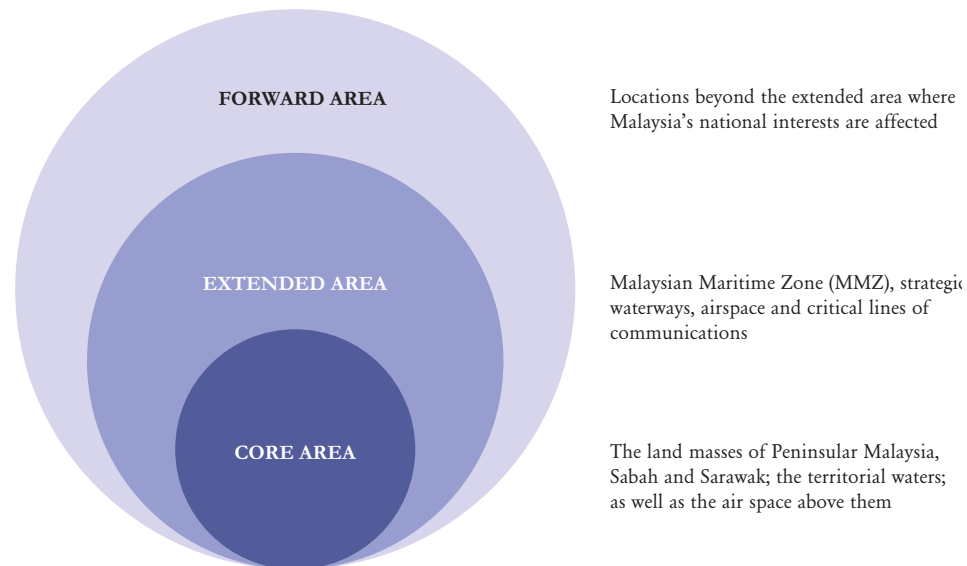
FORWARD AREA

Locations beyond the extended area where Malaysia's national interests are affected

EXTENDED AREA

Malaysian Maritime Zone (MMZ), strategic waterways, airspace and critical lines of communications

CORE AREA

The land masses of Peninsular Malaysia, Sabah and Sarawak; the territorial waters; as well as the air space above them